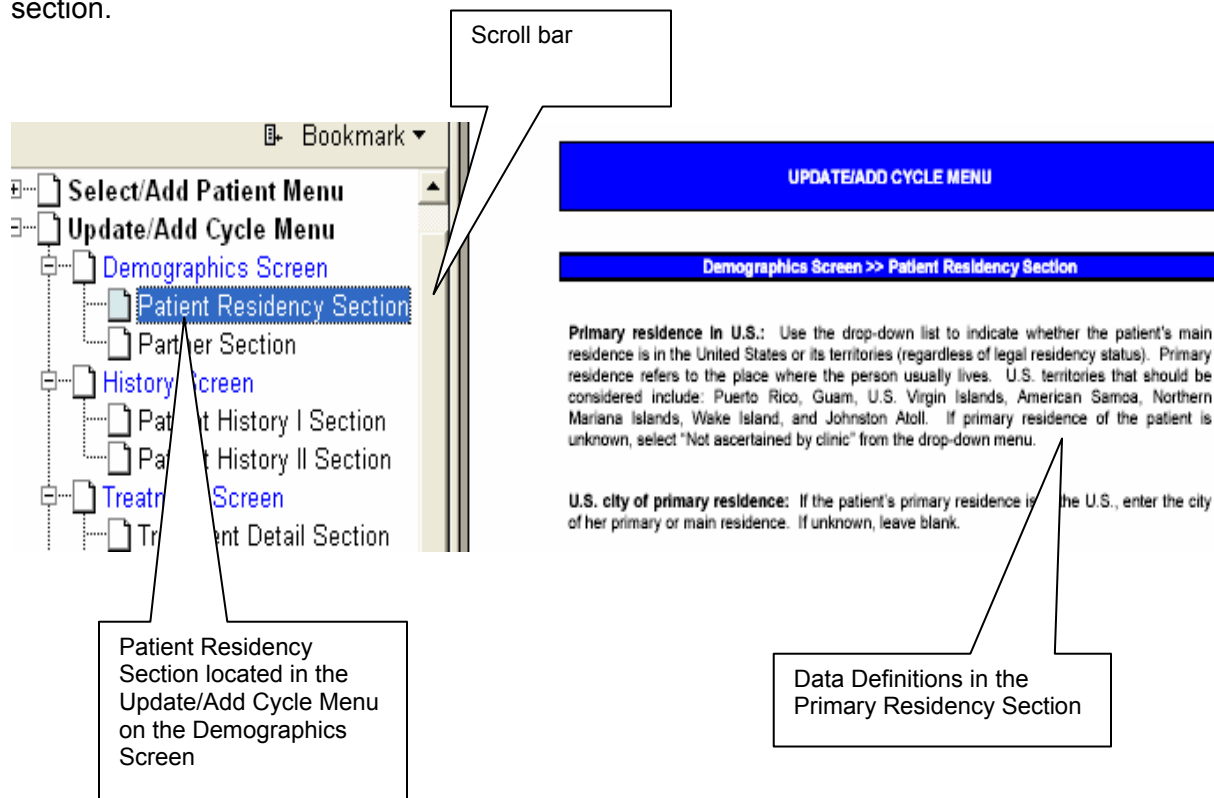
section.

Scroll bar

Bookmark ▾

Select/Add Patient Menu

Update/Add Cycle Menu

Demographics Screen

Patient Residency Section

Par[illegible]er Section

History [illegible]creen

Pat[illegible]t History I Section

Pa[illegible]t History II Section

Treatm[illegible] Screen

Tr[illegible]ent Detail Section

UPDATE/ADD CYCLE MENU

Demographics Screen >> Patient Residency Section

Primary residence in U.S.: Use the drop-down list to indicate whether the patient's main residence is in the United States or its territories (regardless of legal residency status). Primary residence refers to the place where the person usually lives. U.S. territories that should be considered include: Puerto Rico, Guam, U.S. Virgin Islands, American Samoa, Northern Mariana Islands, Wake Island, and Johnston Atoll. If primary residence of the patient is unknown, select "Not ascertained by clinic" from the drop-down menu.

U.S. city of primary residence: If the patient's primary residence is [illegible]he U.S., enter the city of her primary or main residence. If unknown, leave blank.

Patient Residency Section located in the Update/Add Cycle Menu on the Demographics Screen

Data Definitions in the Primary Residency Section